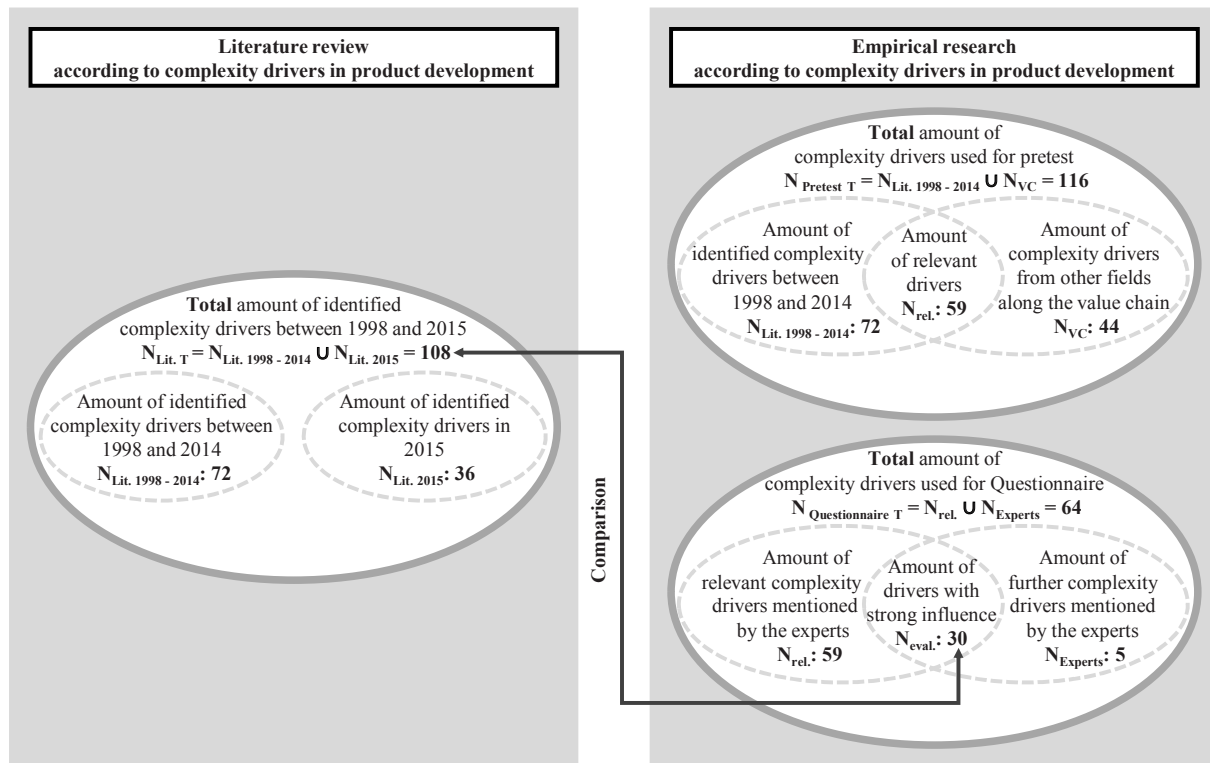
Literature review
according to complexity drivers in product development

Total amount of identified complexity drivers between 1998 and 2015
$N_{Lit.\ T} = N_{Lit.\ 1998-2014} \cup N_{Lit.\ 2015} = 108$

Amount of identified complexity drivers between 1998 and 2014
$N_{Lit.\ 1998-2014}$: 72

Amount of identified complexity drivers in 2015
$N_{Lit.\ 2015}$: 36

Comparison

Empirical research
according to complexity drivers in product development

Total amount of complexity drivers used for pretest
$N_{Pretest\ T} = N_{Lit.\ 1998-2014} \cup N_{VC} = 116$

Amount of identified complexity drivers between 1998 and 2014
$N_{Lit.\ 1998-2014}$: 72

Amount of relevant drivers
$N_{rel.}$: 59

Amount of complexity drivers from other fields along the value chain
$N_{VC}$: 44

Total amount of complexity drivers used for Questionnaire
$N_{Questionnaire\ T} = N_{rel.} \cup N_{Experts} = 64$

Amount of relevant complexity drivers mentioned by the experts
$N_{rel.}$: 59

Amount of drivers with strong influence
$N_{eval.}$: 30

Amount of further complexity drivers mentioned by the experts
$N_{Experts}$: 5